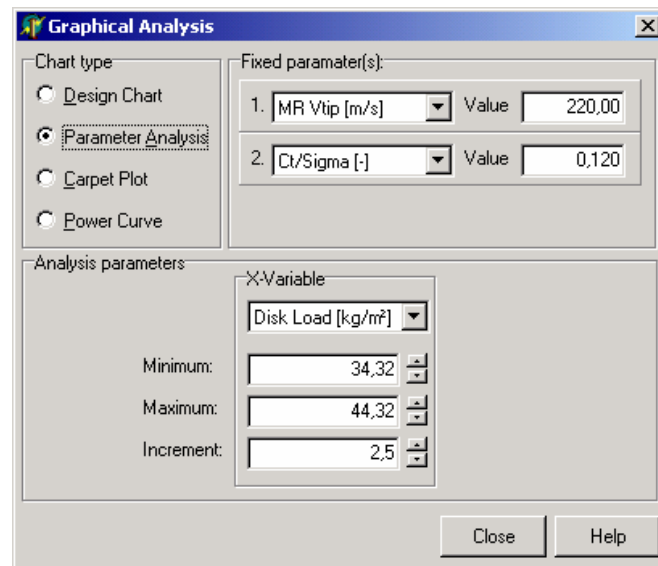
Graphical Analysis

Chart type
Design Chart
Parameter Analysis
Carpet Plot
Power Curve

Fixed paramater(s):
1. MR Vtip [m/s] Value 220,00
2. Ct/Sigma [-] Value 0,120

Analysis parameters
X-Variable
Disk Load [kg/m²]
Minimum: 34,32
Maximum: 44,32
Increment: 2,5

Close Help